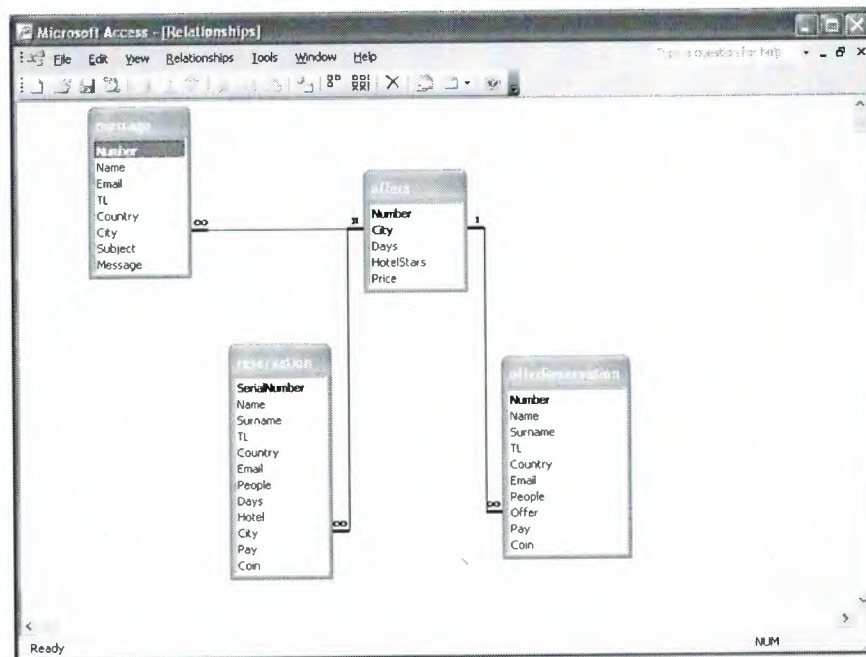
Microsoft Access - [Relationships]

File Edit View Relationships Tools Window Help

Type a question for help

message
Number
Name
Email
TL
Country
City
Subject
Message

offers
Number
City
Days
HotelStars
Price

reservation
SerialNumber
Name
Surname
TL
Country
Email
People
Days
Hotel
City
Pay
Coin

offerReservation
Number
Name
Surname
TL
Country
Email
People
Offer
Pay
Coin

∞
1
1
∞
∞

Ready
NUM